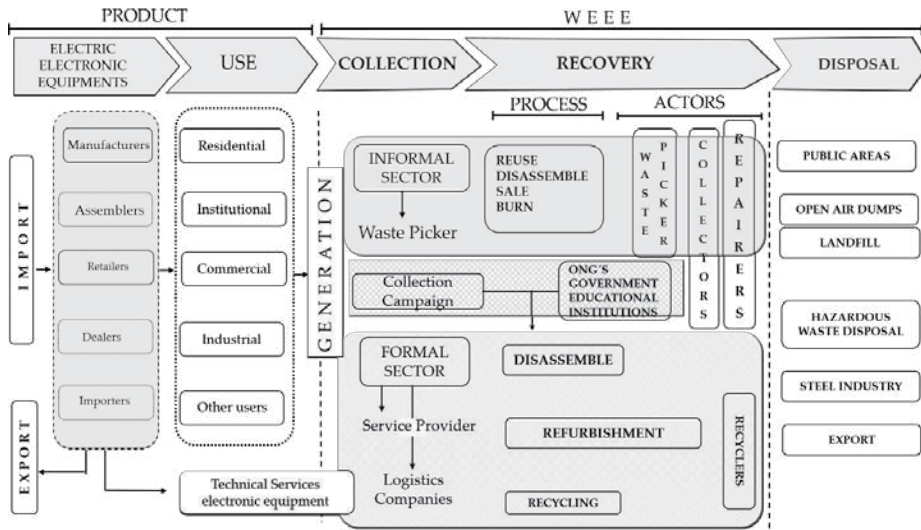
PRODUCT

WEEE

ELECTRIC ELECTRONIC EQUIPMENTS

USE

COLLECTION

RECOVERY

DISPOSAL

PROCESS

ACTORS

IMPORT

Manufacturers

Assemblers

Retailers

Dealers

Importers

EXPORT

Residential

Institutional

Commercial

Industrial

Other users

GENERATION

INFORMAL SECTOR

Waste Picker

REUSE
DISASSEMBLE
SALE
BURN

WASTE PICKER

COLLECTORS

REPAIRERS

Collection Campaign

ONG'S GOVERNMENT EDUCATIONAL INSTITUTIONS

FORMAL SECTOR

Service Provider

Logistics Companies

DISASSEMBLE

REFURBISHMENT

RECYCLING

RECYCLERS

Technical Services electronic equipment

PUBLIC AREAS

OPEN AIR DUMPS

LANDFILL

HAZARDOUS WASTE DISPOSAL

STEEL INDUSTRY

EXPORT